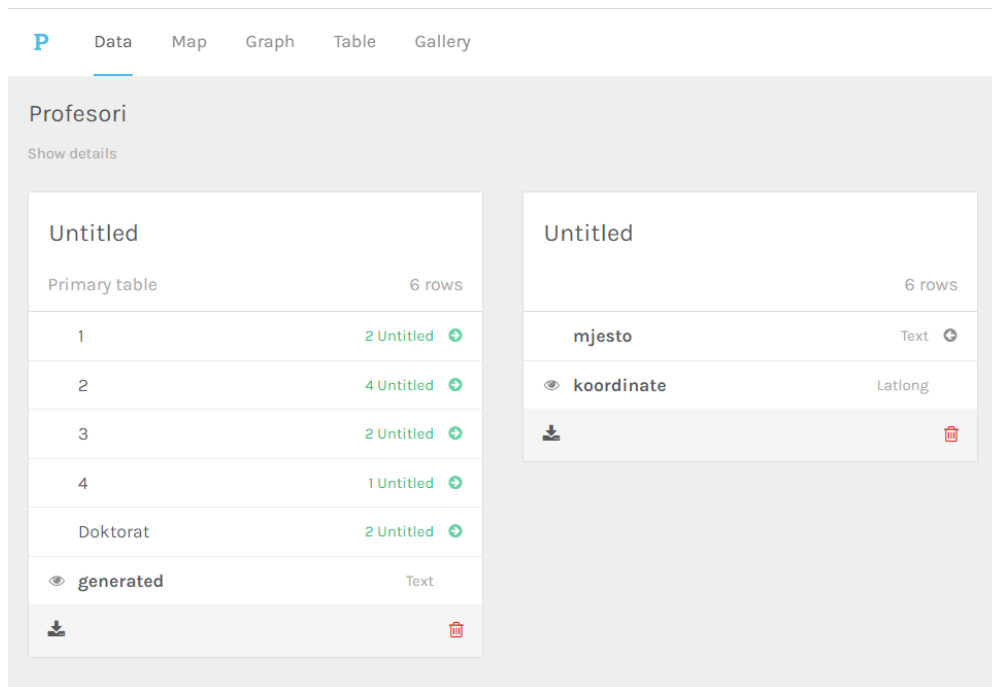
P Data Map Graph Table Gallery

Profesori

Show details

Untitled

Primary table 6 rows

1 2 Untitled

2 4 Untitled

3 2 Untitled

4 1 Untitled

Doktorat 2 Untitled

generated Text

Untitled

6 rows

mjesto Text

koordinate Latlong